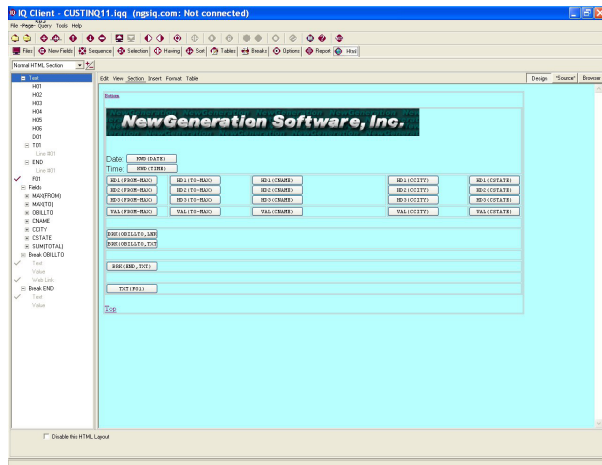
IQ Client - CUSTINQ11.iqq (ngsiq.com: Not connected)

File Page Query Tools Help

Files New Fields Sequence Selection Having Sort Tables Breaks Options Report Html

Normal HTML Section

Text
H01
H02
H03
H04
H05
H06
D01
T01
Line 001
END
Line 001
F01
Fields
MAX(FROM)
MAX(TO)
OBILLTO
CNAME
CCITY
CSTATE
SUM(TOTAL)
Break OBILLTO
Text
Value
Web Link
Break END
Text
Value

Edit View Section Insert Format Table

Design "Source" Browser

Bottom

NewGeneration Software, Inc.

Date: NWS(DATE)
Time: NWS(TIME)

| HD1(FROM-MAX) | HD1(TO-MAX) | HD1(CNAME) | HD1(CCITY) | HD1(CSTATE) |
|---|---|---|---|---|
| HD2(FROM-MAX) | HD2(TO-MAX) | HD2(CNAME) | HD2(CCITY) | HD2(CSTATE) |
| HD3(FROM-MAX) | HD3(TO-MAX) | HD3(CNAME) | HD3(CCITY) | HD3(CSTATE) |
| VAL(FROM-MAX) | VAL(TO-MAX) | VAL(CNAME) | VAL(CCITY) | VAL(CSTATE) |

BRK(OBILLTO,LNK)
BRK(OBILLTO,TXT)

BRK(END,TXT)

TXT(F01)

Top

Disable this HTML Layout